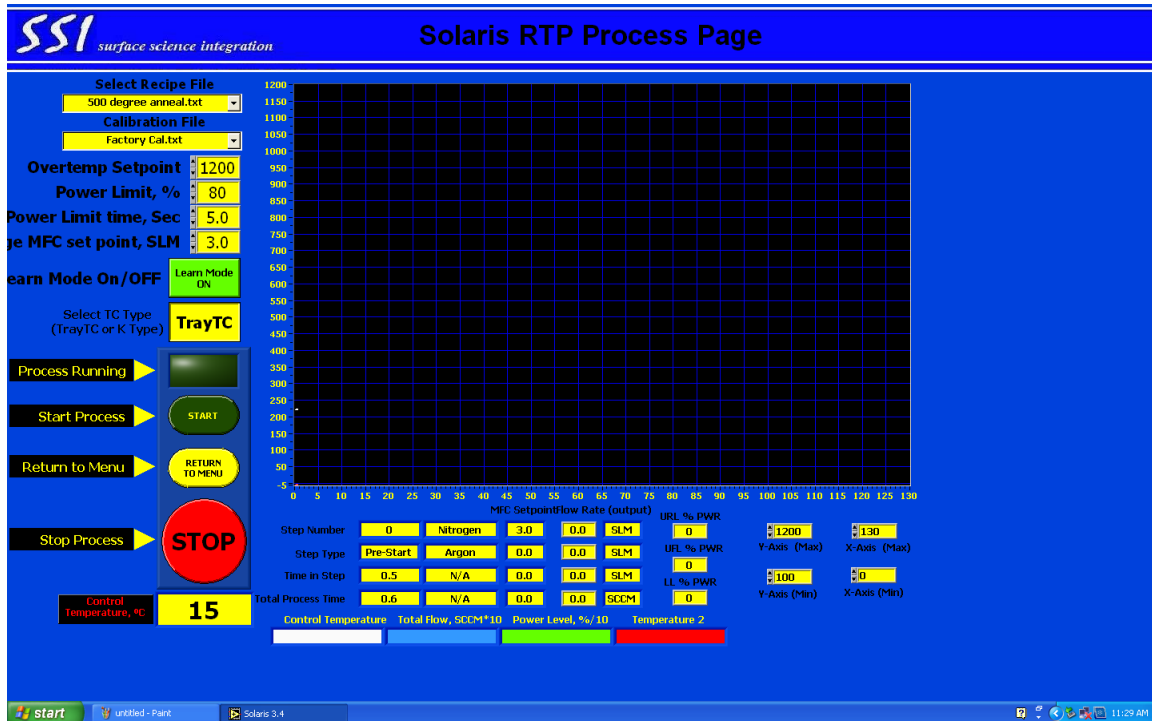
SSI surface science integration

Solaris RTP Process Page

Select Recipe File
500 degree anneal.txt
Calibration File
Factory Cal.txt
Overtemp Setpoint 1200
Power Limit, % 80
Power Limit time, Sec 5.0
ge MFC set point, SLM 3.0
earn Mode On/OFF
Learn Mode ON
Select TC Type (TrayTC or K Type)
TrayTC
Process Running
Start Process
START
Return to Menu
RETURN TO MENU
Stop Process
STOP
Control Temperature, °C
15

1200 1150 1100 1050 1000 950 900 850 800 750 700 650 600 550 500 450 400 350 300 250 200 150 100 50 -5
0 5 10 15 20 25 30 35 40 45 50 55 60 65 70 75 80 85 90 95 100 105 110 115 120 125 130

MFC Setpoint Flow Rate (output)

| Step Number | 0 | Nitrogen | 3.0 | 0.0 | SLM |
|---|---|---|---|---|---|
| Step Type | Pre-Start | Argon | 0.0 | 0.0 | SLM |
| Time in Step | 0.5 | N/A | 0.0 | 0.0 | SLM |
| Total Process Time | 0.6 | N/A | 0.0 | 0.0 | SCCM |

URL % PWR 0
UFL % PWR 0
LL % PWR 0
1200 Y-Axis (Max)
130 X-Axis (Max)
100 Y-Axis (Min)
0 X-Axis (Min)

Control Temperature   Total Flow, SCCM*10   Power Level, %/10   Temperature 2

start   untitled - Paint   Solaris 3.4   11:29 AM